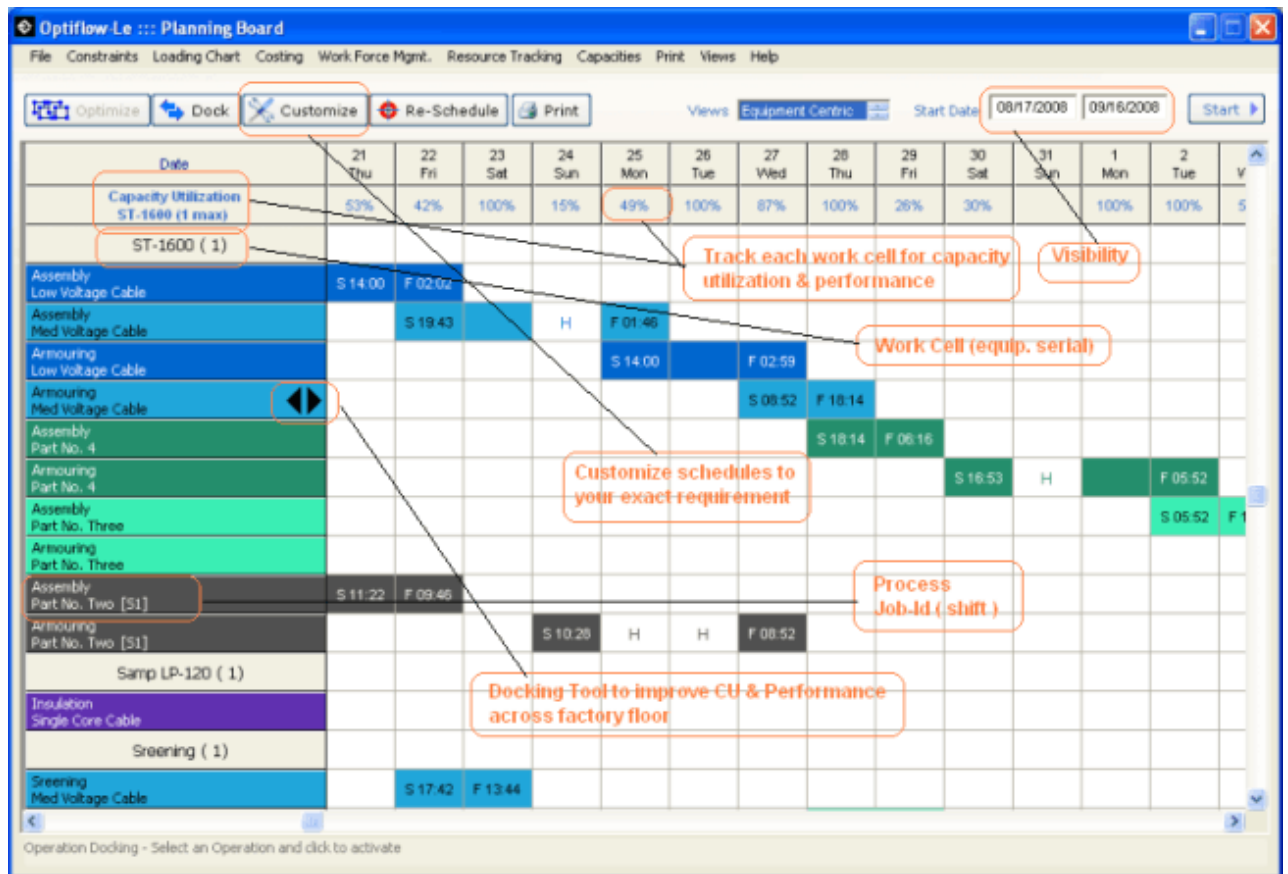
Optiflow-Le ::: Planning Board

File Constraints Loading Chart Costing Work Force Mgmt. Resource Tracking Capacities Print Views Help

Optimize Dock Customize Re-Schedule Print Views Equipment Centric Start Date 08/17/2008 09/16/2008 Start

| Date | 21 Thu | 22 Fri | 23 Sat | 24 Sun | 25 Mon | 26 Tue | 27 Wed | 28 Thu | 29 Fri | 30 Sat | 31 Sun | 1 Mon | 2 Tue | V |
|---|---|---|---|---|---|---|---|---|---|---|---|---|---|---|
| Capacity Utilization ST-1600 (1 max) | 53% | 42% | 100% | 15% | 49% | 100% | 87% | 100% | 26% | 30% | | 100% | 100% | 5 |
| ST-1600 ( 1 ) | | | | | | | | | | | | | | |
| Assembly Low Voltage Cable | S 14:00 | F 02:02 | | | | | | | | | | | | |
| Assembly Med Voltage Cable | | S 19:43 | | H | F 01:46 | | | | | | | | | |
| Armouring Low Voltage Cable | | | | | S 14:00 | | F 02:59 | | | | | | | |
| Armouring Med Voltage Cable | | | | | | | S 08:52 | F 18:14 | | | | | | |
| Assembly Part No. 4 | | | | | | | | S 18:14 | F 06:16 | | | | | |
| Armouring Part No. 4 | | | | | | | | | | S 16:53 | H | | F 05:52 | |
| Assembly Part No. Three | | | | | | | | | | | | | S 05:52 | F |
| Armouring Part No. Three | | | | | | | | | | | | | | |
| Assembly Part No. Two [S1] | S 11:22 | F 09:46 | | | | | | | | | | | | |
| Armouring Part No. Two [S1] | | | | S 10:28 | H | H | F 08:52 | | | | | | | |
| Samp LP-120 ( 1 ) | | | | | | | | | | | | | | |
| Insulation Single Core Cable | | | | | | | | | | | | | | |
| Sreening ( 1 ) | | | | | | | | | | | | | | |
| Sreening Med Voltage Cable | | S 17:42 | F 13:44 | | | | | | | | | | | |

Track each work cell for capacity utilization & performance

Visibility

Work Cell (equip. serial)

Customize schedules to your exact requirement

Process Job-Id ( shift )

Docking Tool to improve CU & Performance across factory floor

Operation Docking - Select an Operation and click to activate